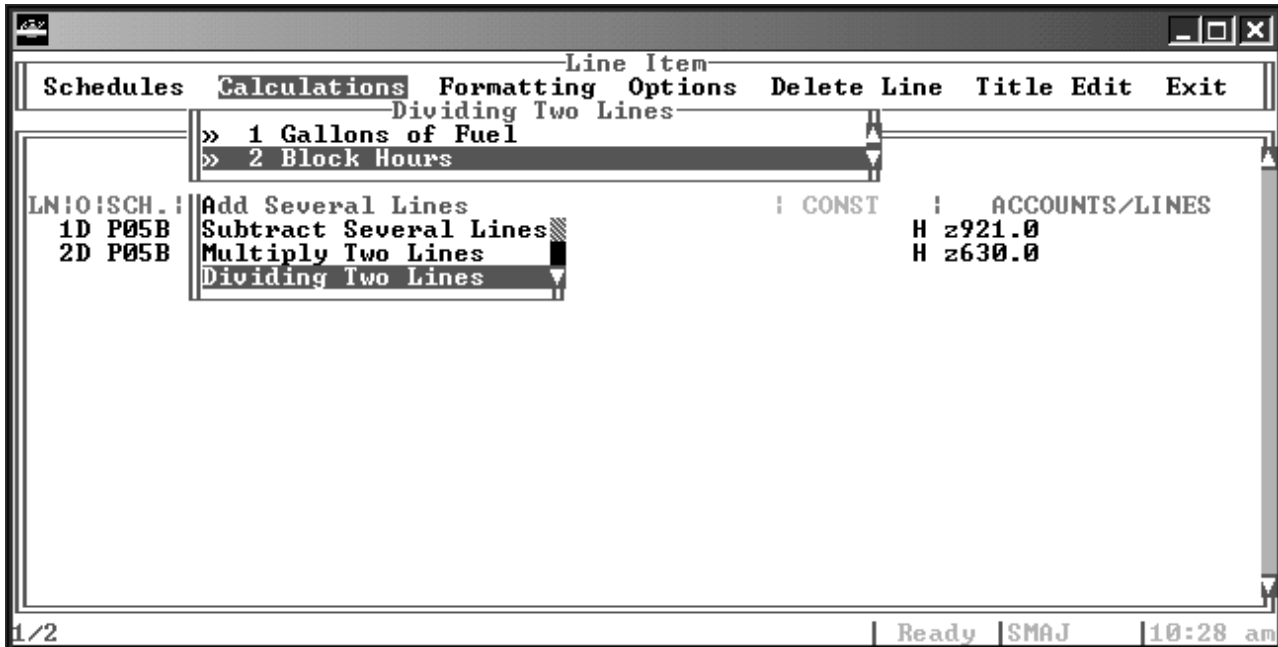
Line Item

Schedules Calculations Formatting Options Delete Line Title Edit Exit

Dividing Two Lines

» 1 Gallons of Fuel
» 2 Block Hours

LN|O|SCH.| Add Several Lines | CONST | ACCOUNTS/LINES
1D P05B Subtract Several Lines H z921.0
2D P05B Multiply Two Lines H z630.0
Dividing Two Lines

1/2 Ready SMAJ 10:28 am